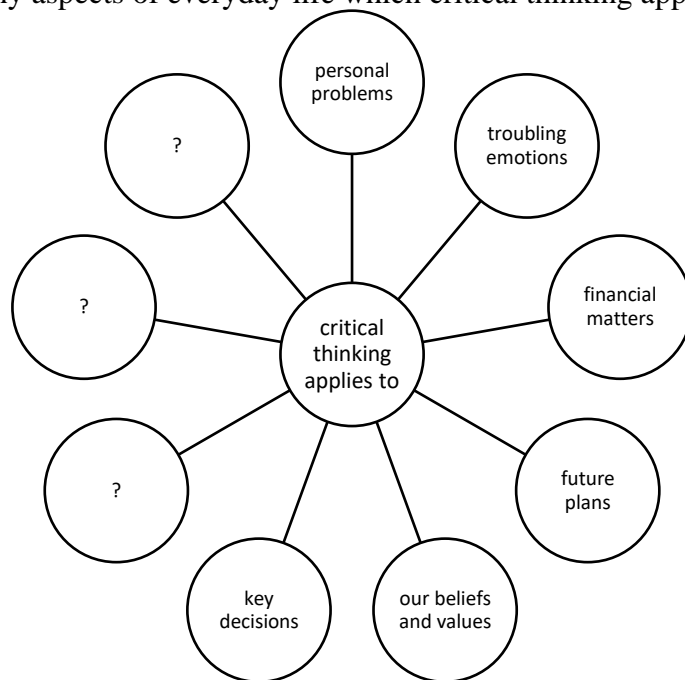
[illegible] aspects of everyday life which critical thinking app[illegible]

critical thinking applies to

personal problems

troubling emotions

financial matters

future plans

our beliefs and values

key decisions

?

?

?